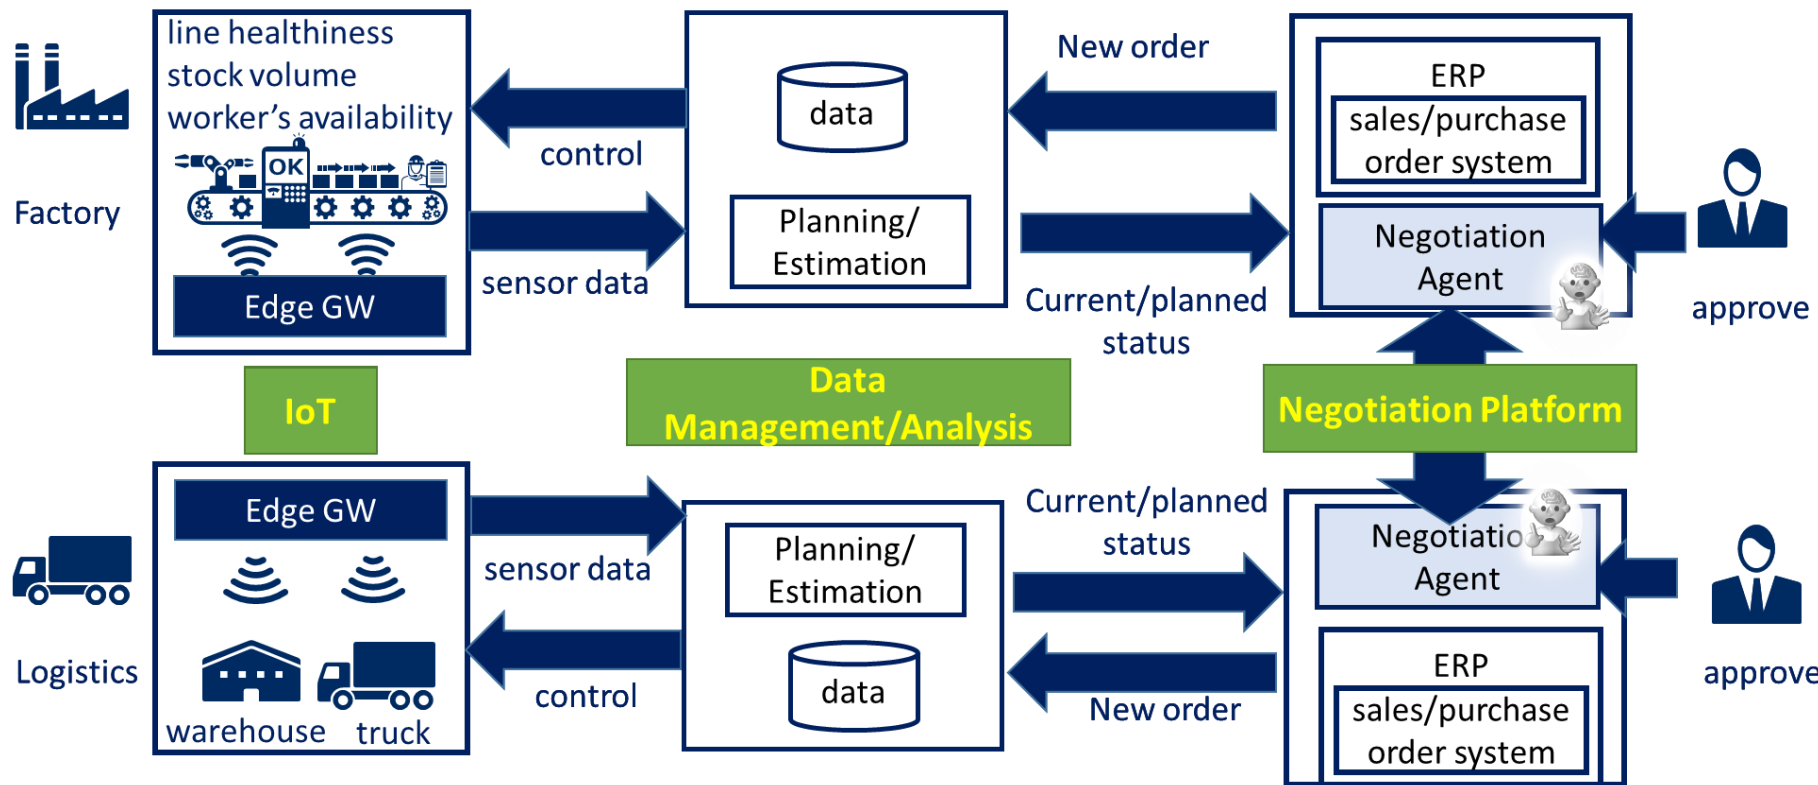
Factory

line healthiness
stock volume
worker's availability

OK

Edge GW

control

sensor data

data

Planning/
Estimation

New order

Current/planned
status

ERP
sales/purchase
order system

Negotiation
Agent

approve

IoT

Data
Management/Analysis

Negotiation Platform

Logistics

Edge GW

warehouse truck

sensor data

control

Planning/
Estimation

data

Current/planned
status

New order

Negotiatio
Agent

ERP
sales/purchase
order system

approve